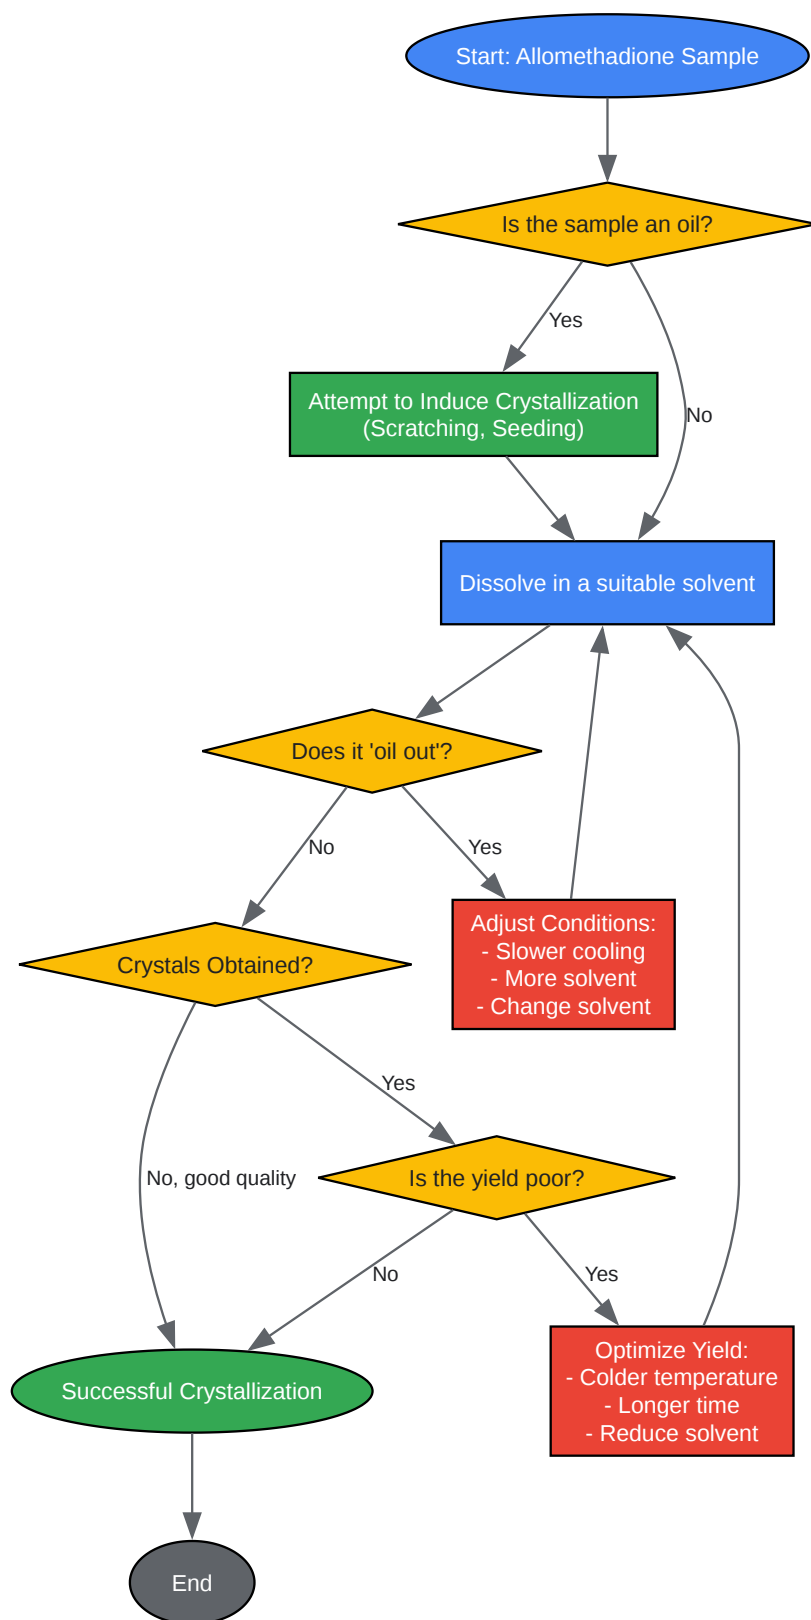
Start: Allomethadione Sample

Is the sample an oil?

Yes

No

Attempt to Induce Crystallization (Scratching, Seeding)

Dissolve in a suitable solvent

Does it 'oil out'?

No

Yes

Adjust Conditions:
- Slower cooling
- More solvent
- Change solvent

Crystals Obtained?

Yes

No, good quality

Is the yield poor?

No

Yes

Optimize Yield:
- Colder temperature
- Longer time
- Reduce solvent

Successful Crystallization

End